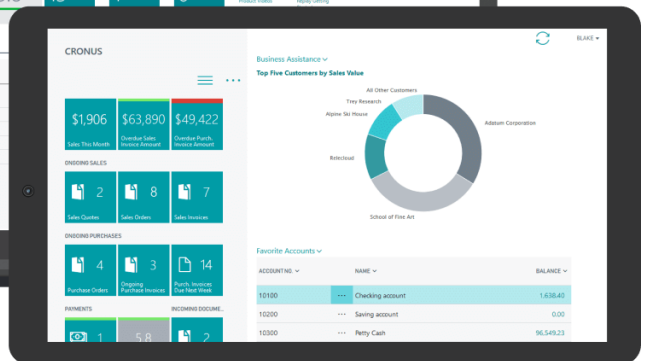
Product Videos
Replay Getting

CRONUS

BLAKE ▾

Business Assistance ∨
Top Five Customers by Sales Value

All Other Customers
Trey Research
Alpine Ski House
Adatum Corporation
Relecloud
School of Fine Art

$1,906
Sales This Month

$63,890
Overdue Sales Invoice Amount

$49,422
Overdue Purch. Invoice Amount

ONGOING SALES

2
Sales Quotes

8
Sales Orders

7
Sales Invoices

ONGOING PURCHASES

4
Purchase Orders

3
Ongoing Purchase Invoices

14
Purch. Invoices Due Next Week

PAYMENTS

INCOMING DOCUME...

1

5.8

Favorite Accounts ∨

| ACCOUNT NO. ∨ | | NAME ∨ | BALANCE ∨ |
|---|---|---|---|
| 10100 | ··· | Checking account | 1,638.40 |
| 10200 | ··· | Saving account | 0.00 |
| 10300 | ··· | Petty Cash | 96,549.23 |